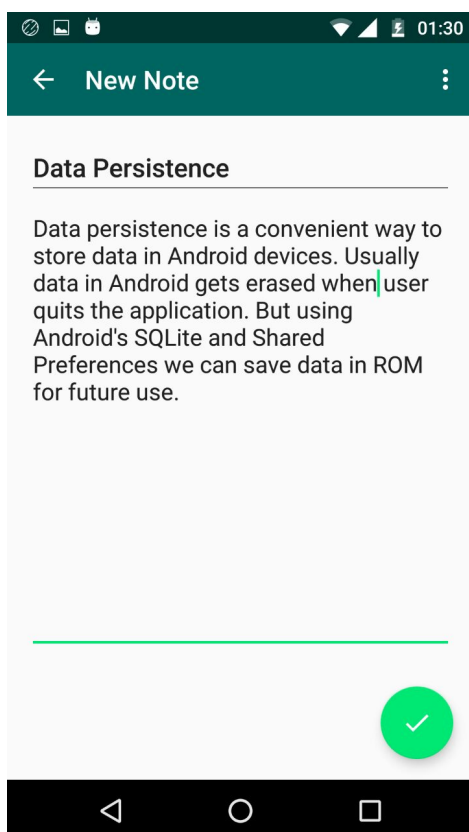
01:30

New Note

Data Persistence

Data persistence is a convenient way to store data in Android devices. Usually data in Android gets erased when user quits the application. But using Android's SQLite and Shared Preferences we can save data in ROM for future use.